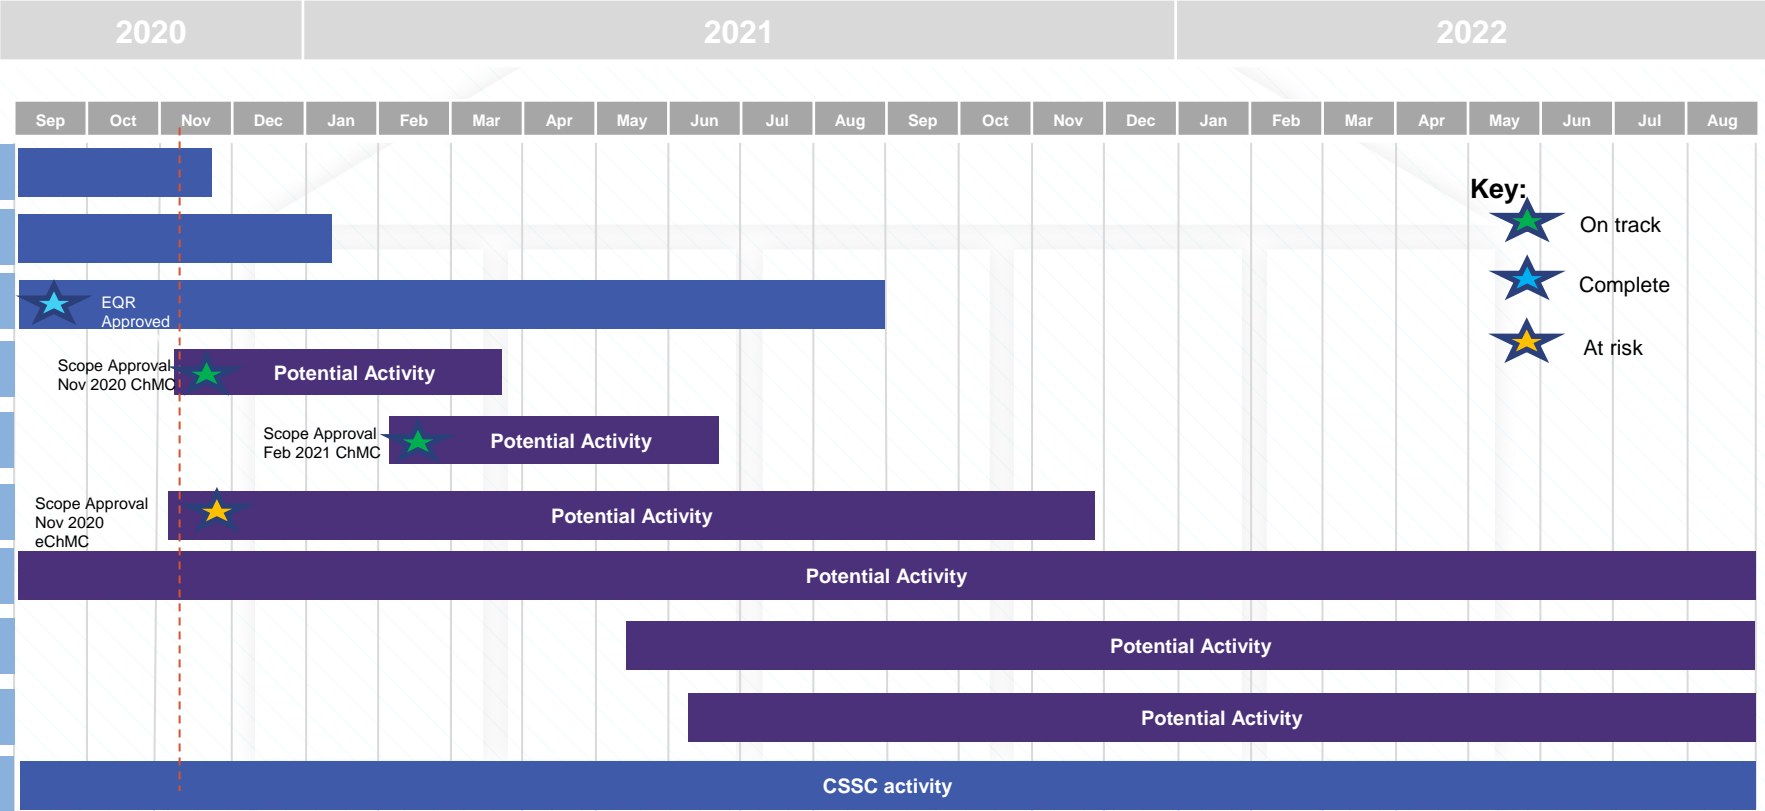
| 2020 | 2021 | 2022 |
|---|---|---|

| Sep | Oct | Nov | Dec | Jan | Feb | Mar | Apr | May | Jun | Jul | Aug | Sep | Oct | Nov | Dec | Jan | Feb | Mar | Apr | May | Jun | Jul | Aug |
|---|---|---|---|---|---|---|---|---|---|---|---|---|---|---|---|---|---|---|---|---|---|---|---|

Key:
On track
Complete
At risk

EQR Approved

Scope Approval Nov 2020 ChMC
Potential Activity

Scope Approval Feb 2021 ChMC
Potential Activity

Scope Approval Nov 2020 eChMC
Potential Activity

Potential Activity

Potential Activity

Potential Activity

CSSC activity